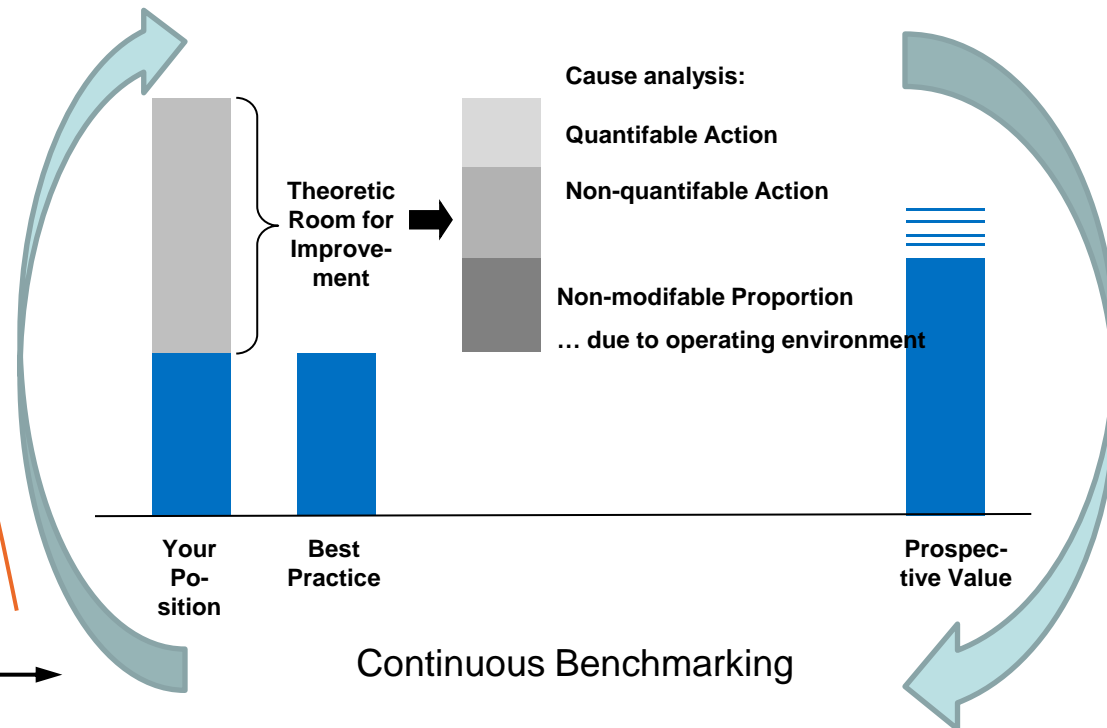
Cause analysis:

Quantifable Action

Non-quantifable Action

Theoretic Room for Improvement

Non-modifable Proportion

… due to operating environment

Your Position

Best Practice

Prospective Value

Continuous Benchmarking